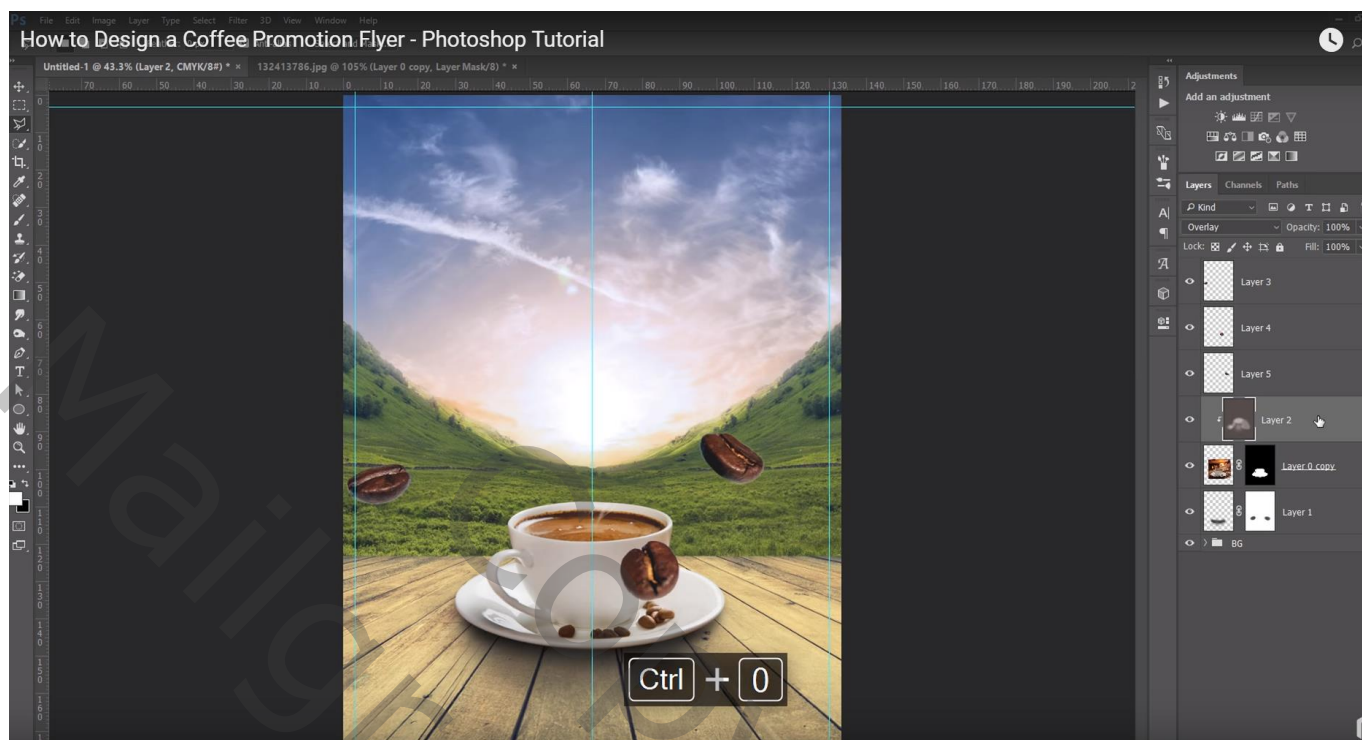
How to Design a Coffee Promotion Flyer - Photoshop Tutorial

File Edit Image Layer Type Select Filter 3D View Window Help

Untitled-1 @ 43.3% (Layer 2, CMYK/8#) * ×
132413786.jpg @ 105% (Layer 0 copy, Layer Mask/8) * ×

Adjustments
Add an adjustment

Layers Channels Paths
Kind
Overlay
Opacity: 100%
Lock:
Fill: 100%
Layer 3
Layer 4
Layer 5
Layer 2
Layer 0 copy
Layer 1
BG

Ctrl + 0